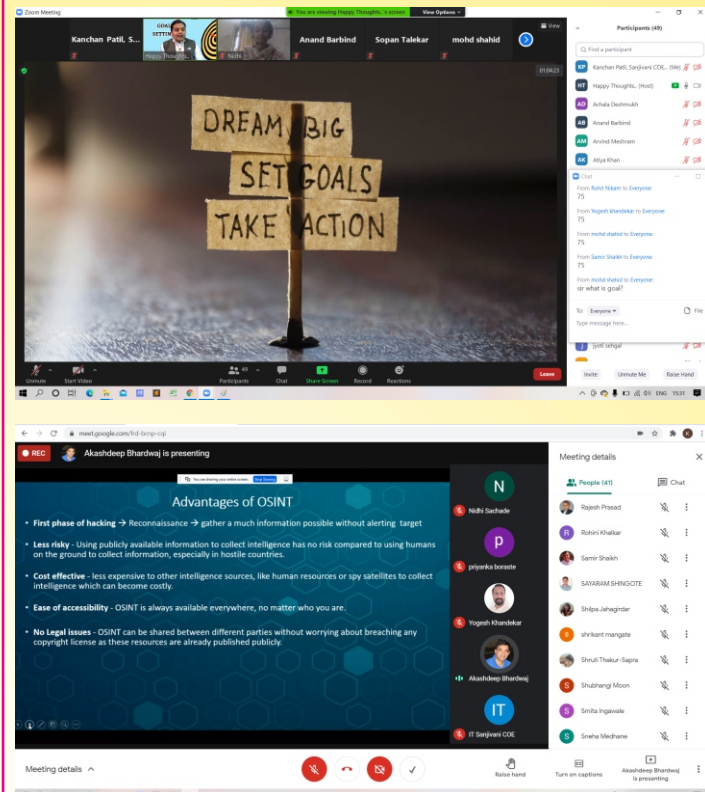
Zoom Meeting

You are viewing Happy Thoughts...'s screen View Options

Kanchan Patil, S... Happy Thought... Nidhi Anand Barbind Sopan Talekar mohd shahid

View

Participants (49)

Find a participant

KP Kanchan Patil, Sanjivani COE... (Me)
HT Happy Thoughts... (Host)
AD Achala Deshmukh
AB Anand Barbind
AM Arvind Meshram
AK Atiya Khan

DREAM BIG
SET GOALS
TAKE ACTION

Chat

From Rohit Nikam to Everyone:
75
From Yogesh khandekar to Everyone:
75
From mohd shahid to Everyone:
75
From Samir Shaikh to Everyone:
75
From mohd shahid to Everyone:
sir what is goal?

To: Everyone File
Type message here...

jyoti sehgal

Invite Unmute Me Raise Hand

Unmute Start Video Participants 49 Chat Share Screen Record Reactions Leave

ENG 15:31

meet.google.com/frd-bcnp-cqi

REC Akashdeep Bhardwaj is presenting

Meeting details

People (41) Chat

Advantages of OSINT

• First phase of hacking → Reconnaissance → gather a much information possible without alerting target

• Less risky - Using publicly available information to collect intelligence has no risk compared to using humans on the ground to collect information, especially in hostile countries.

• Cost effective - less expensive to other intelligence sources, like human resources or spy satellites to collect intelligence which can become costly.

• Ease of accessibility - OSINT is always available everywhere, no matter who you are.

• No Legal issues - OSINT can be shared between different parties without worrying about breaching any copyright license as these resources are already published publicly.

N Nidhi Sachade
p priyanka boraste
Yogesh Khandekar
Akashdeep Bhardwaj
IT IT Sanjivani COE

Rajesh Prasad
R Rohini Khalkar
Samir Shaikh
SAYARAM SHINGOTE
Shilpa Jahagirdar
s shrikant mangate
Shruti Thakur-Sapra
S Shubhangi Moon
S Smita Ingawale
S Sneha Medhane

Meeting details

Raise hand Turn on captions Akashdeep Bhardwaj is presenting